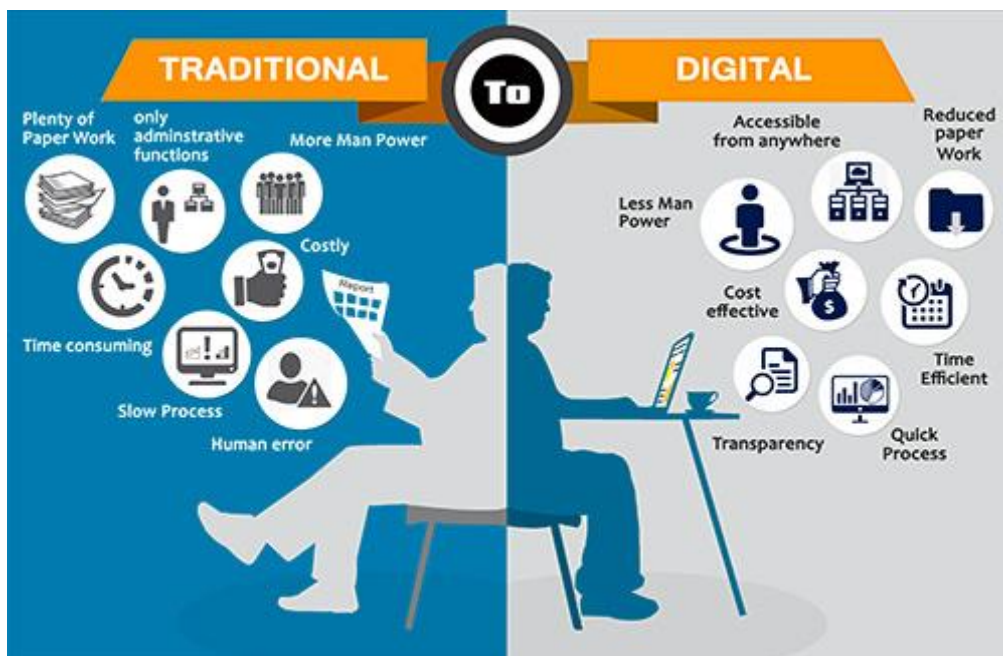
TRADITIONAL

To

DIGITAL

Plenty of Paper Work

only adminstrative functions

More Man Power

Costly

Time consuming

Report

Slow Process

Human error

Accessible from anywhere

Reduced paper Work

Less Man Power

Cost effective

Time Efficient

Transparency

Quick Process